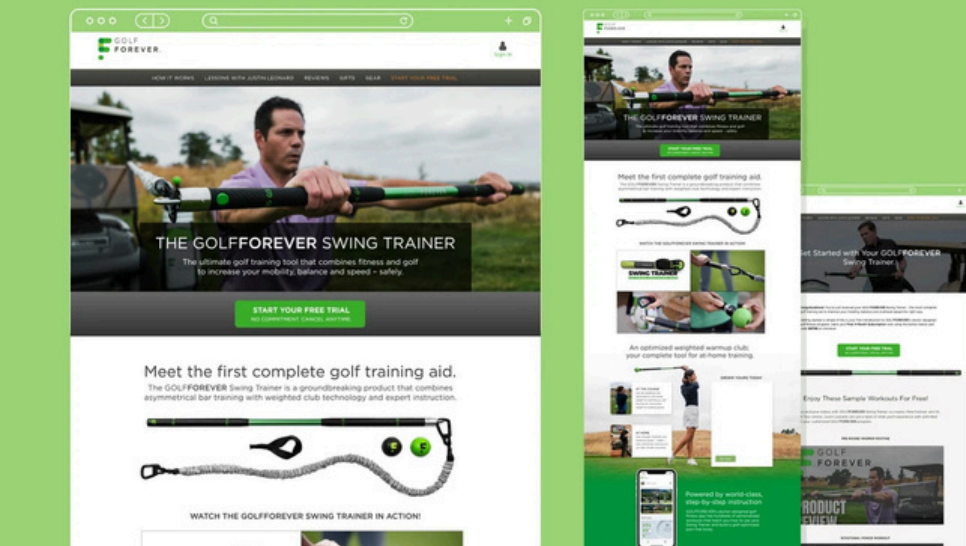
GOLF FOREVER

Sign In

HOW IT WORKS LESSONS WITH JUSTIN LEONARD REVIEWS GIFTS GEAR START YOUR FREE TRIAL

THE GOLFFOREVER SWING TRAINER

The ultimate golf training tool that combines fitness and golf to increase your mobility, balance and speed – safely.

START YOUR FREE TRIAL
NO COMMITMENT. CANCEL ANYTIME.

Meet the first complete golf training aid.

The GOLFFOREVER Swing Trainer is a groundbreaking product that combines asymmetrical bar training with weighted club technology and expert instruction.

WATCH THE GOLFFOREVER SWING TRAINER IN ACTION!

THE GOLFFOREVER SWING TRAINER

START YOUR FREE TRIAL

Meet the first complete golf training aid.

WATCH THE GOLFFOREVER SWING TRAINER IN ACTION

SWING TRAINER

An optimized weighted warmup club: your complete tool for at-home training.

ORDER YOURS TODAY

Powered by world-class, step-by-step instruction

Get Started with Your GOLFFOREVER Swing Trainer.

START YOUR FREE TRIAL

Enjoy These Sample Workouts For Free!

GOLF FOREVER

PRODUCT REVIEW